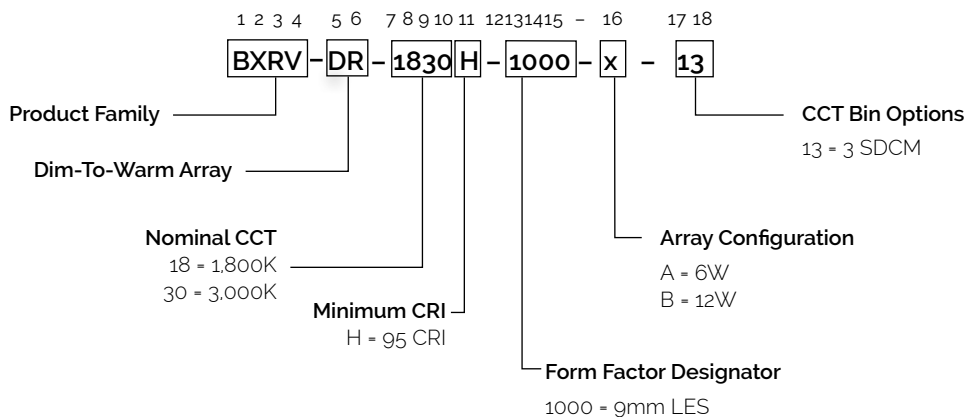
1 2 3 4 5 6 7 8 9 10 11 12 13 14 15 – 16 17 18

BXRV – DR – 1830 H – 1000 – x – 13

Product Family

Dim-To-Warm Array

Nominal CCT
18 = 1,800K
30 = 3,000K

Minimum CRI
H = 95 CRI

Form Factor Designator
1000 = 9mm LES

Array Configuration
A = 6W
B = 12W

CCT Bin Options
13 = 3 SDCM